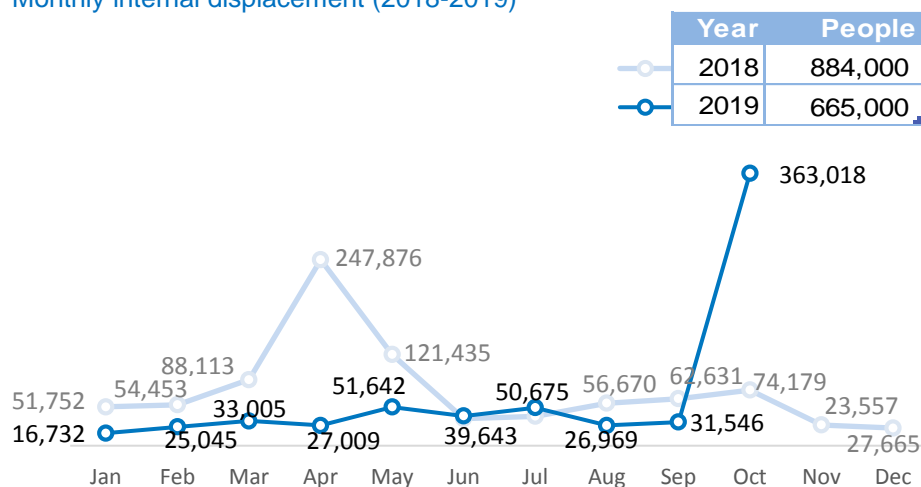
Monthly internal displacement (2018-2019)

| Year | People |
|---|---|
| 2018 | 884,000 |
| 2019 | 665,000 |

51,752
54,453
88,113
247,876
121,435
56,670
62,631
74,179
23,557
27,665

16,732
25,045
33,005
27,009
51,642
39,643
50,675
26,969
31,546
363,018

Jan Feb Mar Apr May Jun Jul Aug Sep Oct Nov Dec